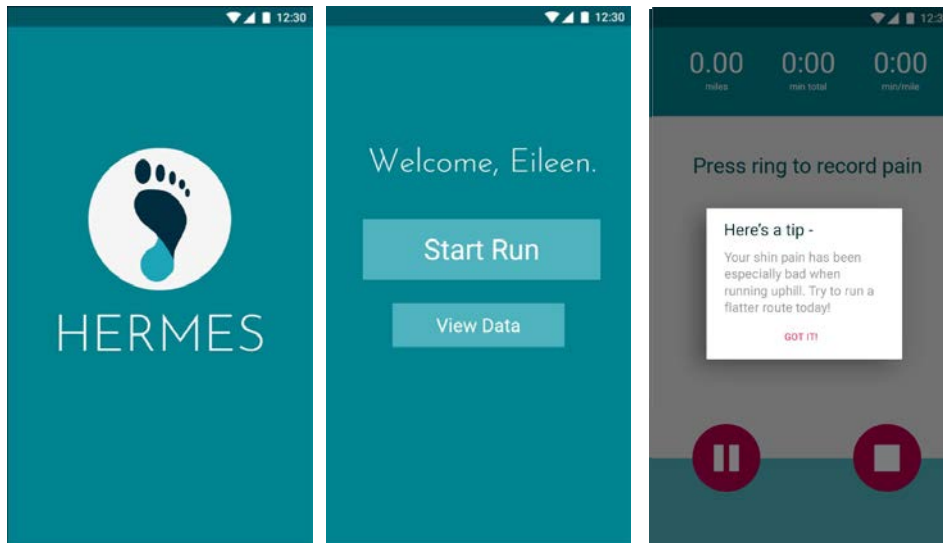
12:30

HERMES

12:30

Welcome, Eileen.

Start Run

View Data

12:3

0.00
miles

0:00
min total

0:00
min/mile

Press ring to record pain

Here's a tip -

Your shin pain has been especially bad when running uphill. Try to run a flatter route today!

GOT IT!